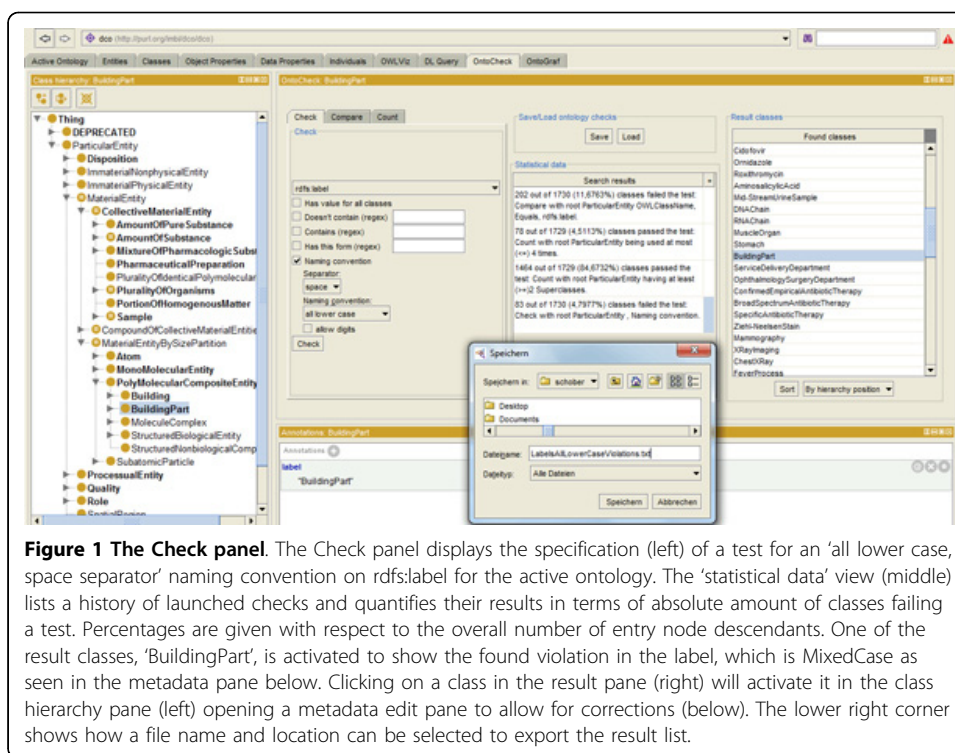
dco (http://purl.org/imbi/dco/dco)

Active Ontology | Entities | Classes | Object Properties | Data Properties | Individuals | OWLViz | DL Query | OntoCheck | OntoGraf

Class hierarchy: BuildingPart

Thing
DEPRECATED
ParticularEntity
Disposition
ImmaterialNonphysicalEntity
ImmaterialPhysicalEntity
MaterialEntity
CollectiveMaterialEntity
AmountOfPureSubstance
AmountOfSubstance
MixtureOfPharmacologicSubst
PharmaceuticalPreparation
PluralityOfIdenticalPolymolecular
PluralityOfOrganisms
PortionOfHomogenousMatter
Sample
CompoundOfCollectiveMaterialEntitie
MaterialEntityBySizePartition
Atom
MonoMolecularEntity
PolyMolecularCompositeEntity
Building
BuildingPart
MoleculeComplex
StructuredBiologicalEntity
StructuredNonbiologicalComp
SubatomicParticle
ProcessualEntity
Quality
Role
SpatialRegion

OntoCheck: BuildingPart

Check | Compare | Count

Check

rdfs:label
Has value for all classes
Doesn't contain (regex)
Contains (regex)
Has this form (regex)
Naming convention
Separator:
space
Naming convention:
all lower case
allow digits
Check

Save/Load ontology checks
Save | Load

Statistical data

Search results
202 out of 1730 (11,6763%) classes failed the test: Compare with root ParticularEntity OWLClassName, Equals, rdfs:label.
78 out of 1729 (4,5113%) classes passed the test: Count with root ParticularEntity being used at most (<=) 4 times.
1464 out of 1729 (84,6732%) classes passed the test: Count with root ParticularEntity having at least (>=)2 Superclasses.
83 out of 1730 (4,7977%) classes failed the test: Check with root ParticularEntity , Naming convention.

Result classes

Found classes
Cidofovir
Ornidazole
Roxithromycin
AminosalicylicAcid
Mid-StreamUrineSample
DNAChain
RNAChain
MuscleOrgan
Stomach
BuildingPart
ServiceDeliveryDepartment
OphthalmologySurgeryDepartment
ConfirmedEmpiricalAntibioticTherapy
BroadSpectrumAntibioticTherapy
SpecificAntibioticTherapy
Ziehl-NeelsenStain
Mammography
XRayImaging
ChestXRay
FeverProcess

Sort | By hierarchy position

Annotations: BuildingPart

Annotations
label
"BuildingPart"

Speichern

Speichern in: schober
Desktop
Documents

Dateiname: LabelsAllLowerCaseViolations.txt
Dateityp: Alle Dateien

Speichern | Abbrechen

**Figure 1 The Check panel**. The Check panel displays the specification (left) of a test for an 'all lower case, space separator' naming convention on rdfs:label for the active ontology. The 'statistical data' view (middle) lists a history of launched checks and quantifies their results in terms of absolute amount of classes failing a test. Percentages are given with respect to the overall number of entry node descendants. One of the result classes, 'BuildingPart', is activated to show the found violation in the label, which is MixedCase as seen in the metadata pane below. Clicking on a class in the result pane (right) will activate it in the class hierarchy pane (left) opening a metadata edit pane to allow for corrections (below). The lower right corner shows how a file name and location can be selected to export the result list.